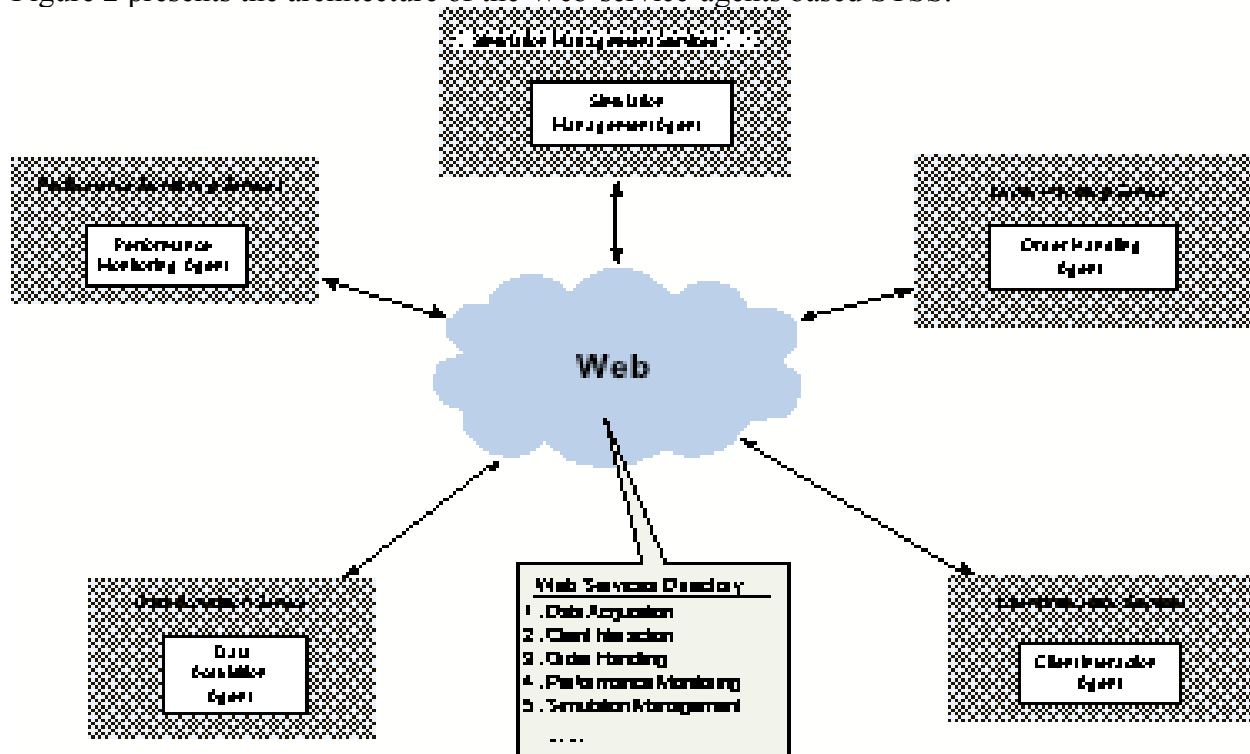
Figure 2 presents the architecture of the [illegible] agents based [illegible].

Simulation Management Service

Simulation Management Agent

Performance Monitoring Service

Performance Monitoring Agent

Order Handling Service

Order Handling Agent

Web

Data Acquisition Service

Data Acquisition Agent

Web Services Directory
1. Data Acquisition
2. Client Interaction
3. Order Handling
4. Performance Monitoring
5. Simulation Management
.....

Client Interaction Service

Client Interaction Agent